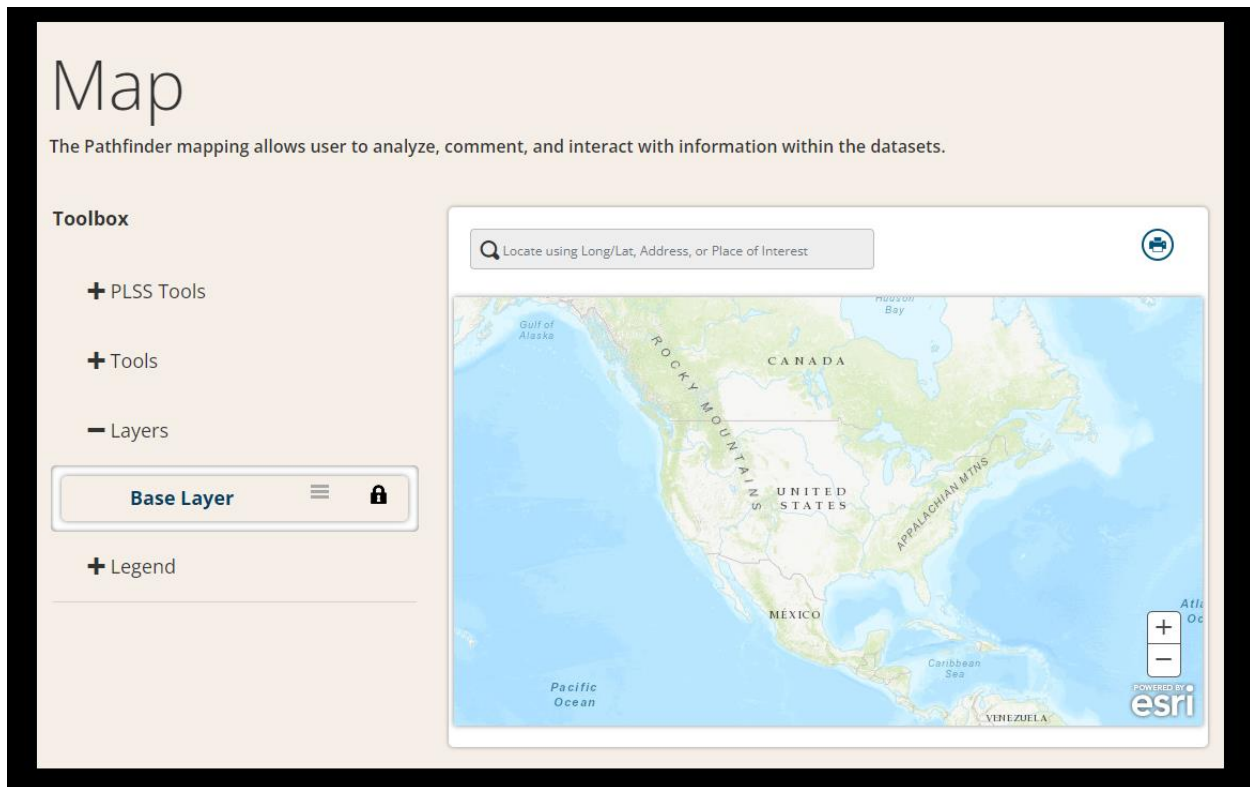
Map

The Pathfinder mapping allows user to analyze, comment, and interact with information within the datasets.

Toolbox

+ PLSS Tools

+ Tools

− Layers

Base Layer

+ Legend

Locate using Long/Lat, Address, or Place of Interest

Hudson Bay

Gulf of Alaska

ROCKY MOUNTAINS

CANADA

UNITED STATES

APPALACHIAN MTNS

MÉXICO

Atl Oc

Caribbean Sea

Pacific Ocean

VENEZUELA

+

−

POWERED BY esri